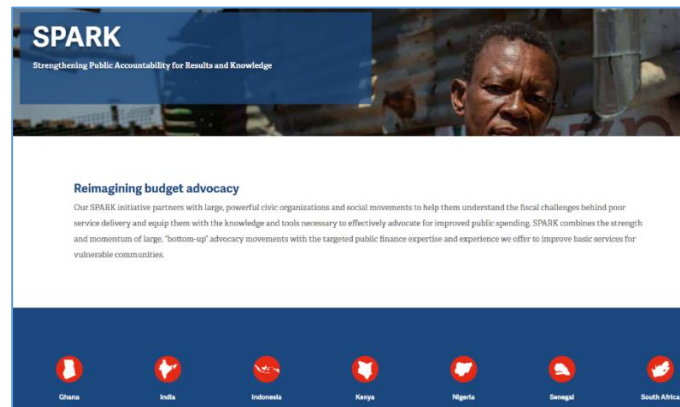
SPARK

Strengthening Public Accountability for Results and Knowledge

Reimagining budget advocacy

Our SPARK initiative partners with large, powerful civic organizations and social movements to help them understand the fiscal challenges behind poor service delivery and equip them with the knowledge and tools necessary to effectively advocate for improved public spending. SPARK combines the strength and momentum of large, "bottom-up" advocacy movements with the targeted public finance expertise and experience we offer to improve basic services for vulnerable communities.

Ghana

India

Indonesia

Kenya

Nigeria

Senegal

South Africa